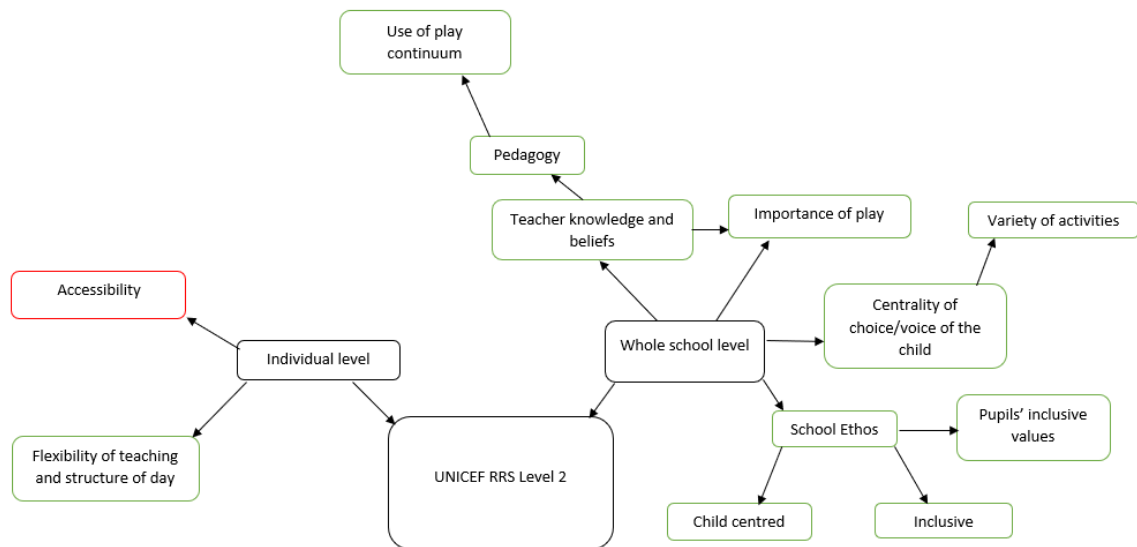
Use of play continuum

Pedagogy

Teacher knowledge and beliefs

Importance of play

Variety of activities

Accessibility

Centrality of choice/voice of the child

Individual level

Whole school level

Flexibility of teaching and structure of day

UNICEF RRS Level 2

School Ethos

Pupils' inclusive values

Child centred

Inclusive